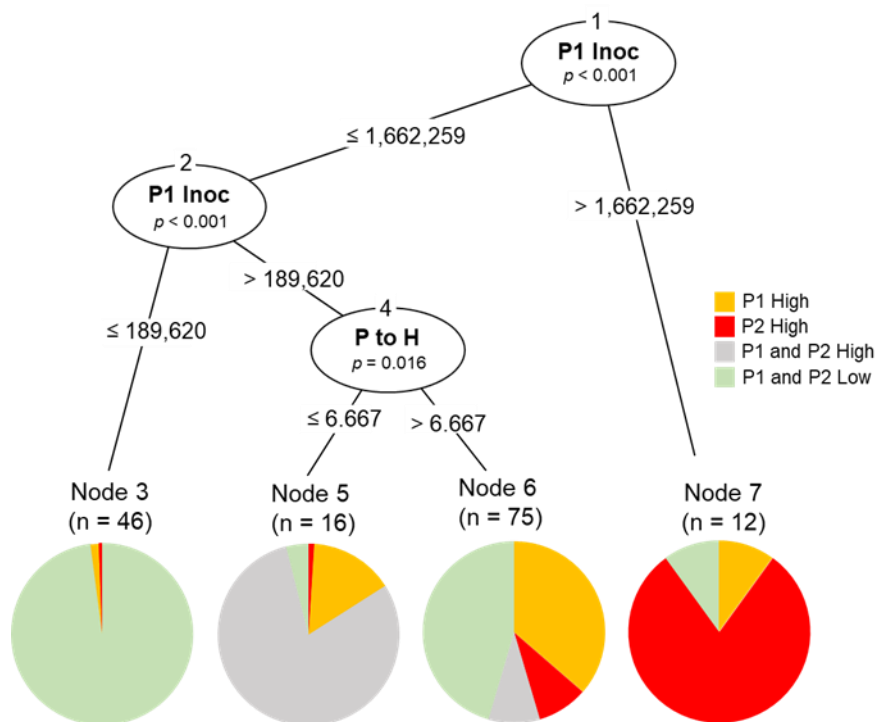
1
P1 Inoc
$p < 0.001$

$\leq 1,662,259$

$> 1,662,259$

2
P1 Inoc
$p < 0.001$

$> 189,620$

$\leq 189,620$

4
P to H
$p = 0.016$

$\leq 6.667$

$> 6.667$

P1 High
P2 High
P1 and P2 High
P1 and P2 Low

Node 3
(n = 46)

Node 5
(n = 16)

Node 6
(n = 75)

Node 7
(n = 12)